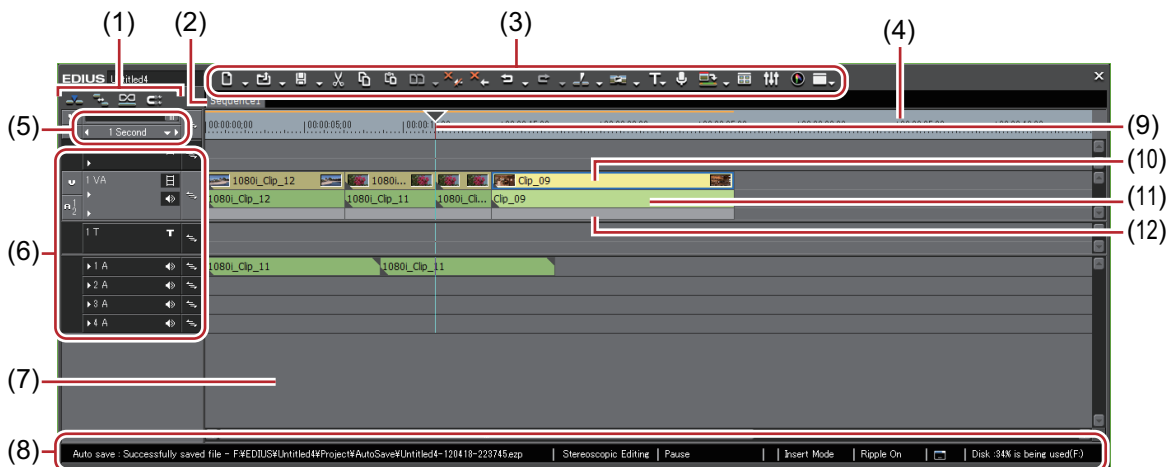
(1)
(2)
(3)
(4)
EDIUS Untitled4
Sequence1
(5)
1 Second
00:00:00;00
00:00:05;00
(9)
(10)
1 VA
1080i_Clip_12
1080i...
Clip_09
(11)
1080i_Clip_12
1080i_Clip_11
1080i_Cli...
Clip_09
(12)
(6)
1 T
1 A
2 A
3 A
4 A
1080i_Clip_11
1080i_Clip_11
(7)
(8)
Auto save : Successfully saved file - F:¥EDIUS¥Untitled4¥Project¥AutoSave¥Untitled4-120418-223745.ezp | Stereoscopic Editing | Pause | Insert Mode | Ripple On | Disk :34% is being used(F:)